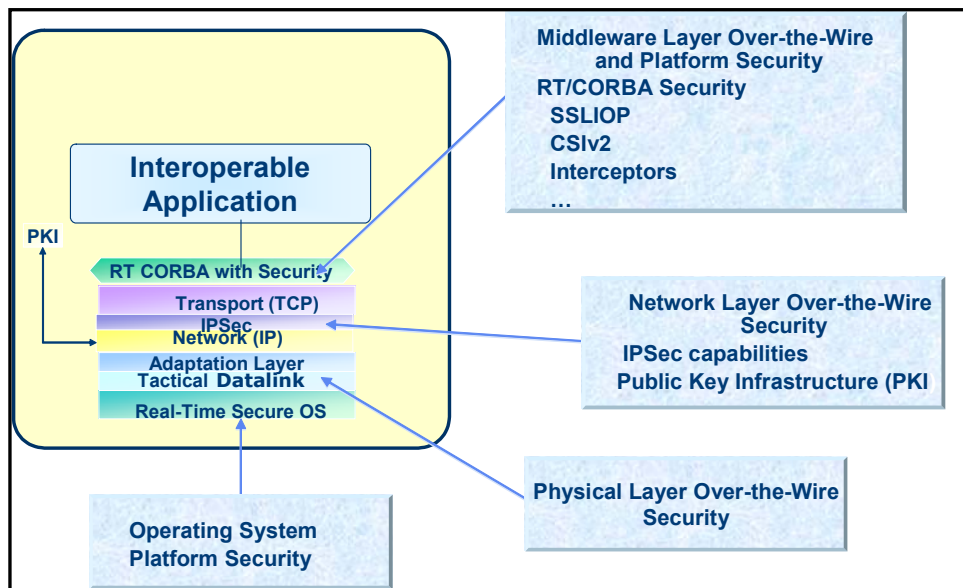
Middleware Layer Over-the-Wire and Platform Security
RT/CORBA Security
SSLIOP
CSIv2
Interceptors
…

Interoperable Application

PKI

RT CORBA with Security
Transport (TCP)
IPSec
Network (IP)
Adaptation Layer
Tactical Datalink
Real-Time Secure OS

Network Layer Over-the-Wire Security
IPSec capabilities
Public Key Infrastructure (PKI

Physical Layer Over-the-Wire Security

Operating System Platform Security